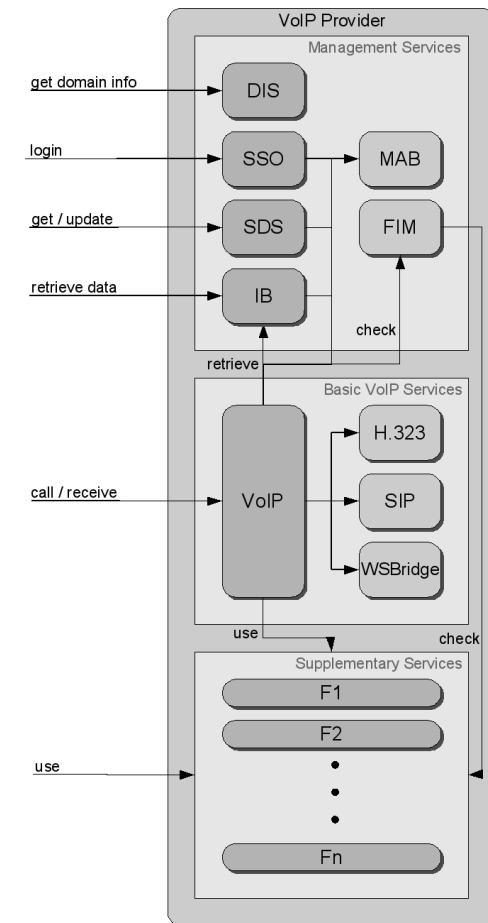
VoIP Provider

Management Services

get domain info

DIS

login

SSO

MAB

get / update

SDS

FIM

retrieve data

IB

check

retrieve

Basic VoIP Services

H.323

call / receive

VoIP

SIP

WSBridge

use

check

Supplementary Services

F1

F2

use

•
•
•

Fn